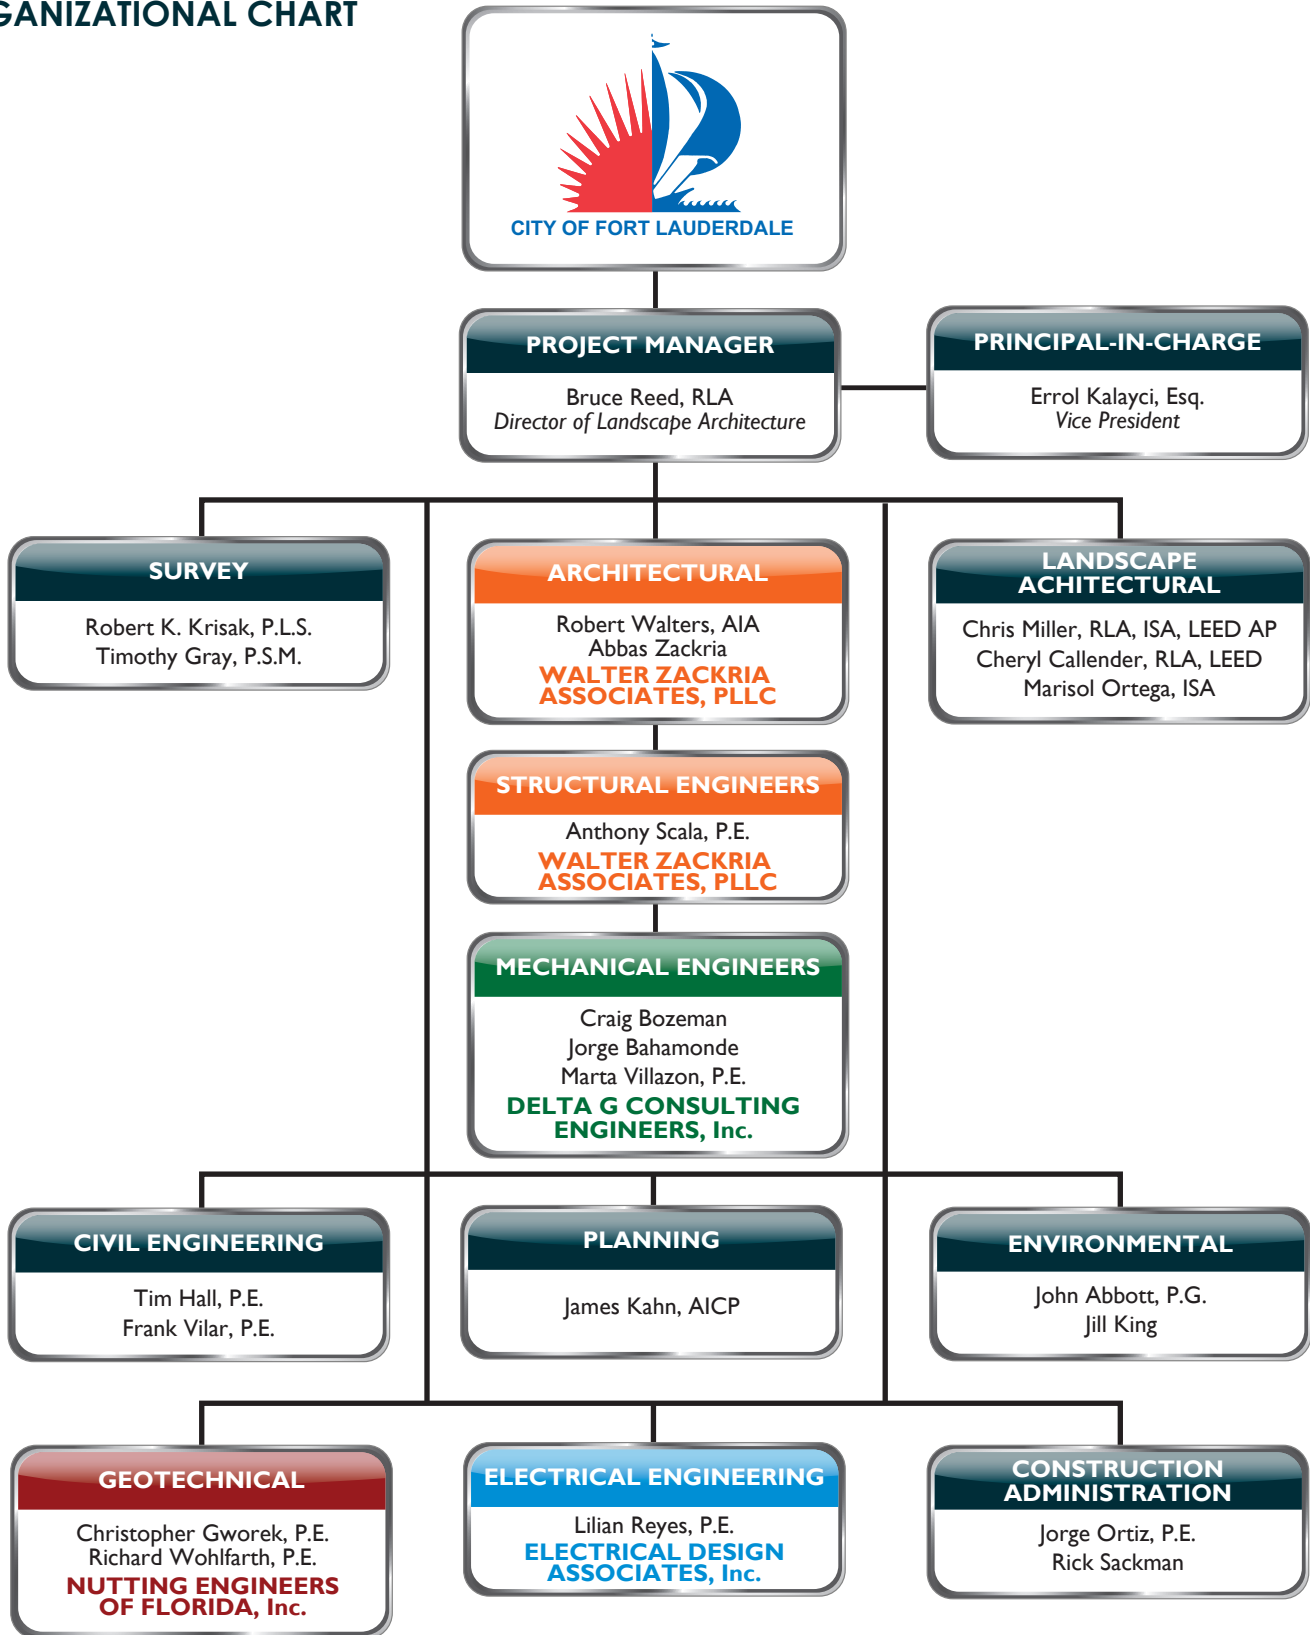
GANIZATIONAL CHART

CITY OF FORT LAUDERDALE

PROJECT MANAGER
Bruce Reed, RLA
Director of Landscape Architecture

PRINCIPAL-IN-CHARGE
Errol Kalayci, Esq.
Vice President

SURVEY
Robert K. Krisak, P.L.S.
Timothy Gray, P.S.M.

ARCHITECTURAL
Robert Walters, AIA
Abbas Zackria
WALTER ZACKRIA ASSOCIATES, PLLC

LANDSCAPE ACHITECTURAL
Chris Miller, RLA, ISA, LEED AP
Cheryl Callender, RLA, LEED
Marisol Ortega, ISA

STRUCTURAL ENGINEERS
Anthony Scala, P.E.
WALTER ZACKRIA ASSOCIATES, PLLC

MECHANICAL ENGINEERS
Craig Bozeman
Jorge Bahamonde
Marta Villazon, P.E.
DELTA G CONSULTING ENGINEERS, Inc.

CIVIL ENGINEERING
Tim Hall, P.E.
Frank Vilar, P.E.

PLANNING
James Kahn, AICP

ENVIRONMENTAL
John Abbott, P.G.
Jill King

GEOTECHNICAL
Christopher Gworek, P.E.
Richard Wohlfarth, P.E.
NUTTING ENGINEERS OF FLORIDA, Inc.

ELECTRICAL ENGINEERING
Lilian Reyes, P.E.
ELECTRICAL DESIGN ASSOCIATES, Inc.

CONSTRUCTION ADMINISTRATION
Jorge Ortiz, P.E.
Rick Sackman